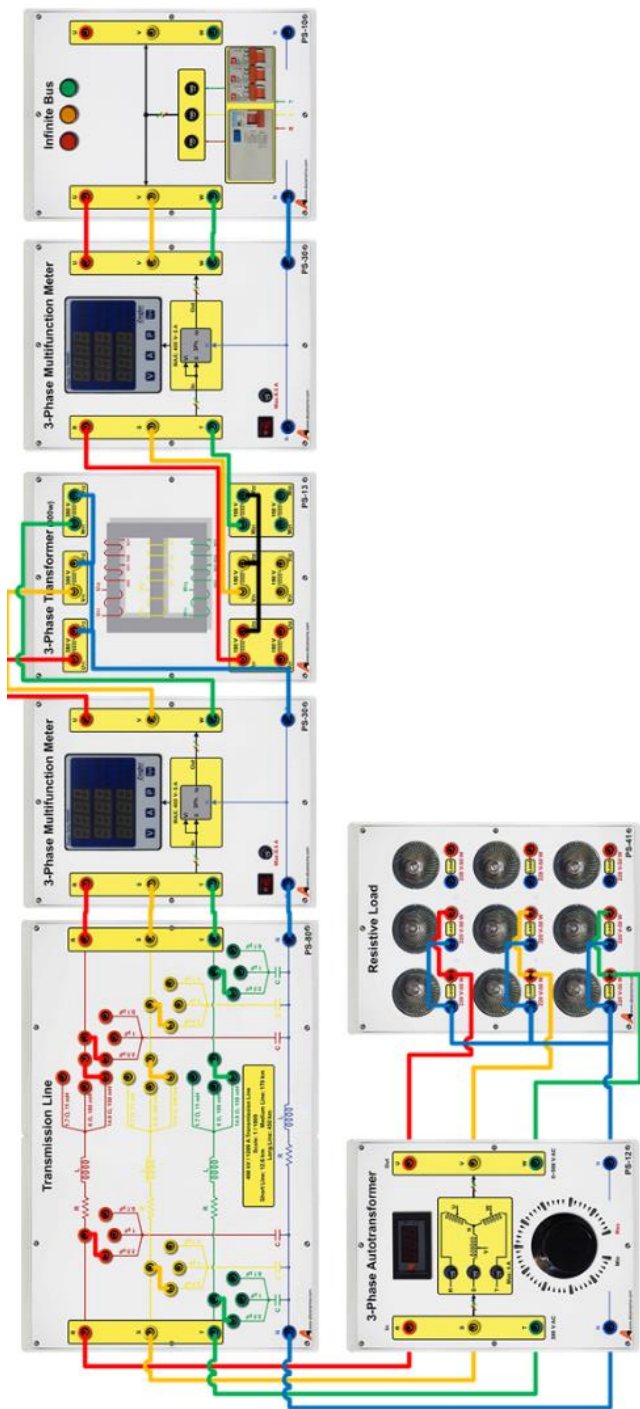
Infinite Bus

PS-10

3-Phase Multifunction Meter

PS-30

3-Phase Transformer (300w)

PS-13

3-Phase Multifunction Meter

PS-30

Transmission Line

PS-80

Resistive Load

PS-41

3-Phase Autotransformer

PS-12

380 V AC

0-500 V AC

Min

Max

Out

U

V

W